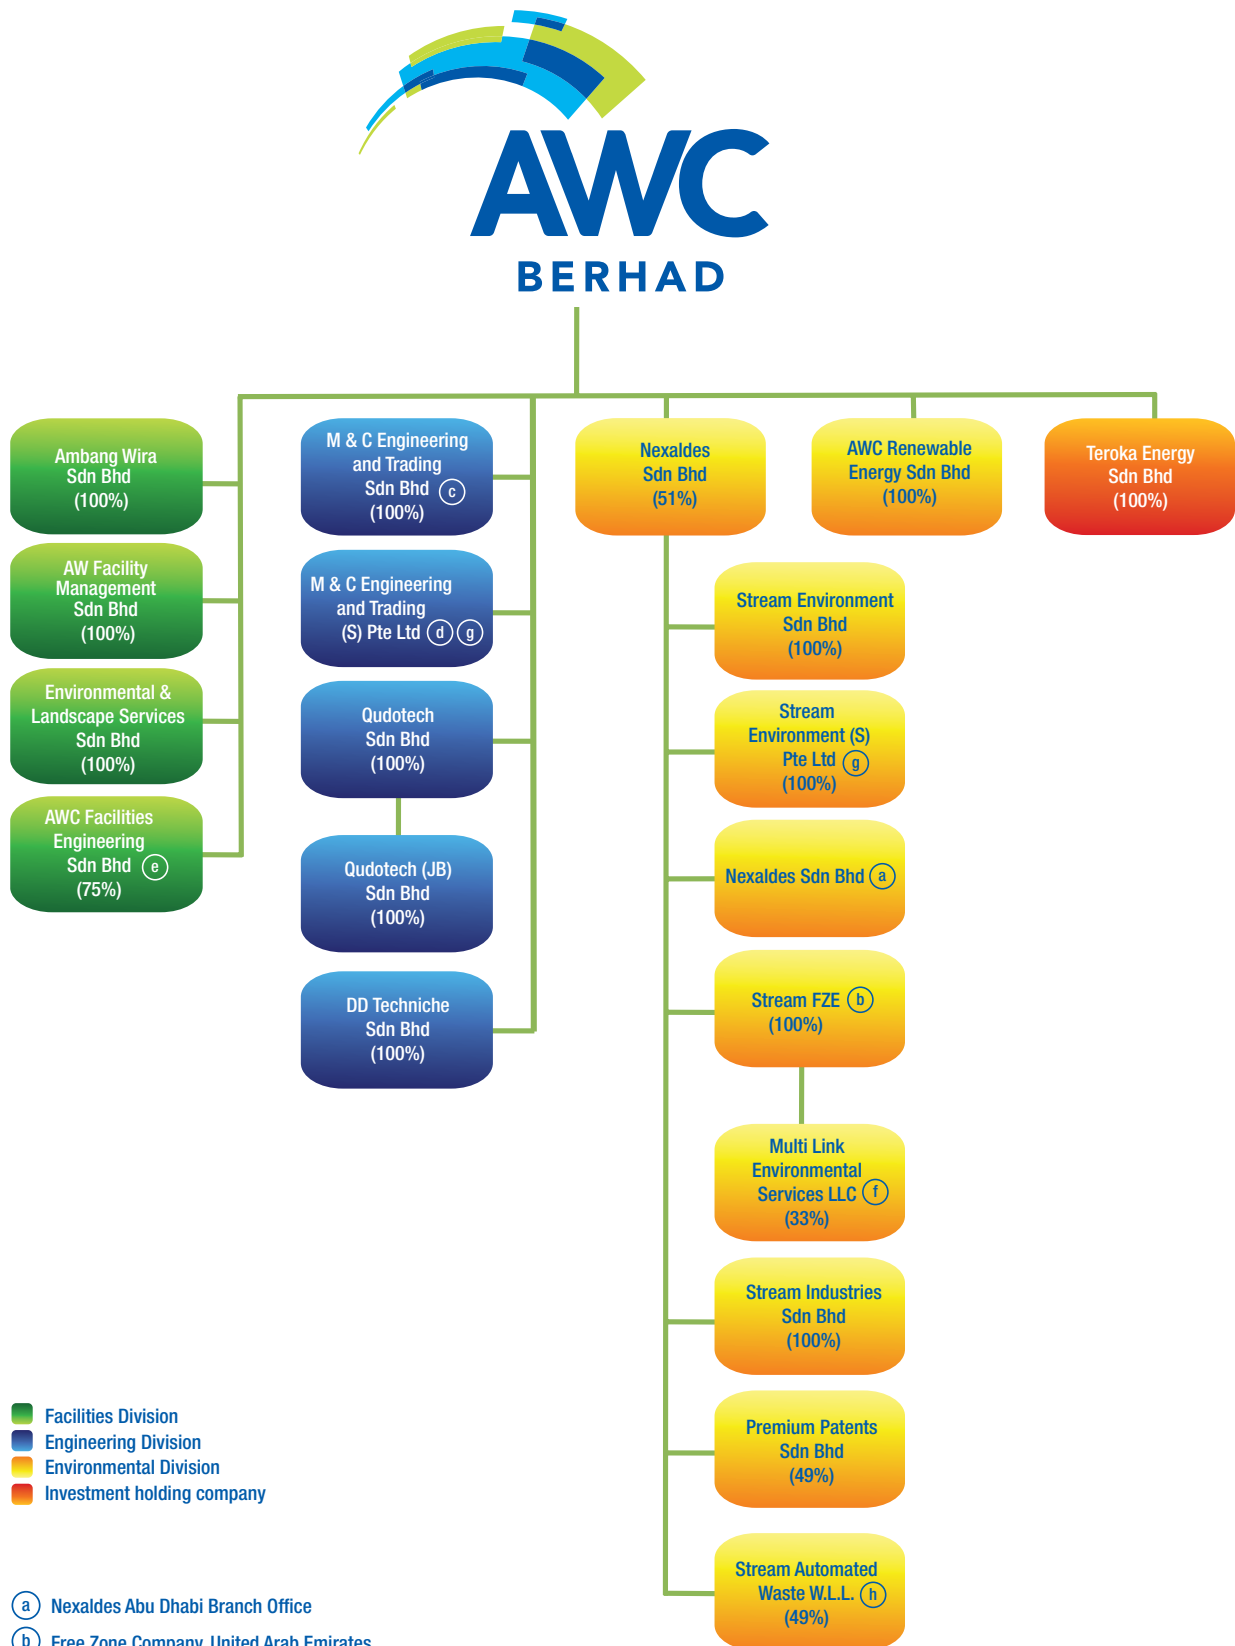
AWC
BERHAD

Ambang Wira Sdn Bhd (100%)

AW Facility Management Sdn Bhd (100%)

Environmental & Landscape Services Sdn Bhd (100%)

AWC Facilities Engineering Sdn Bhd (e) (75%)

M & C Engineering and Trading Sdn Bhd (c) (100%)

M & C Engineering and Trading (S) Pte Ltd (d) (g)

Qudotech Sdn Bhd (100%)

Qudotech (JB) Sdn Bhd (100%)

DD Techniche Sdn Bhd (100%)

Nexaldes Sdn Bhd (51%)

AWC Renewable Energy Sdn Bhd (100%)

Teroka Energy Sdn Bhd (100%)

Stream Environment Sdn Bhd (100%)

Stream Environment (S) Pte Ltd (g) (100%)

Nexaldes Sdn Bhd (a)

Stream FZE (b) (100%)

Multi Link Environmental Services LLC (f) (33%)

Stream Industries Sdn Bhd (100%)

Premium Patents Sdn Bhd (49%)

Stream Automated Waste W.L.L. (h) (49%)

Facilities Division
Engineering Division
Environmental Division
Investment holding company

(a) Nexaldes Abu Dhabi Branch Office
(b) Free Zone Company, United Arab Emirates